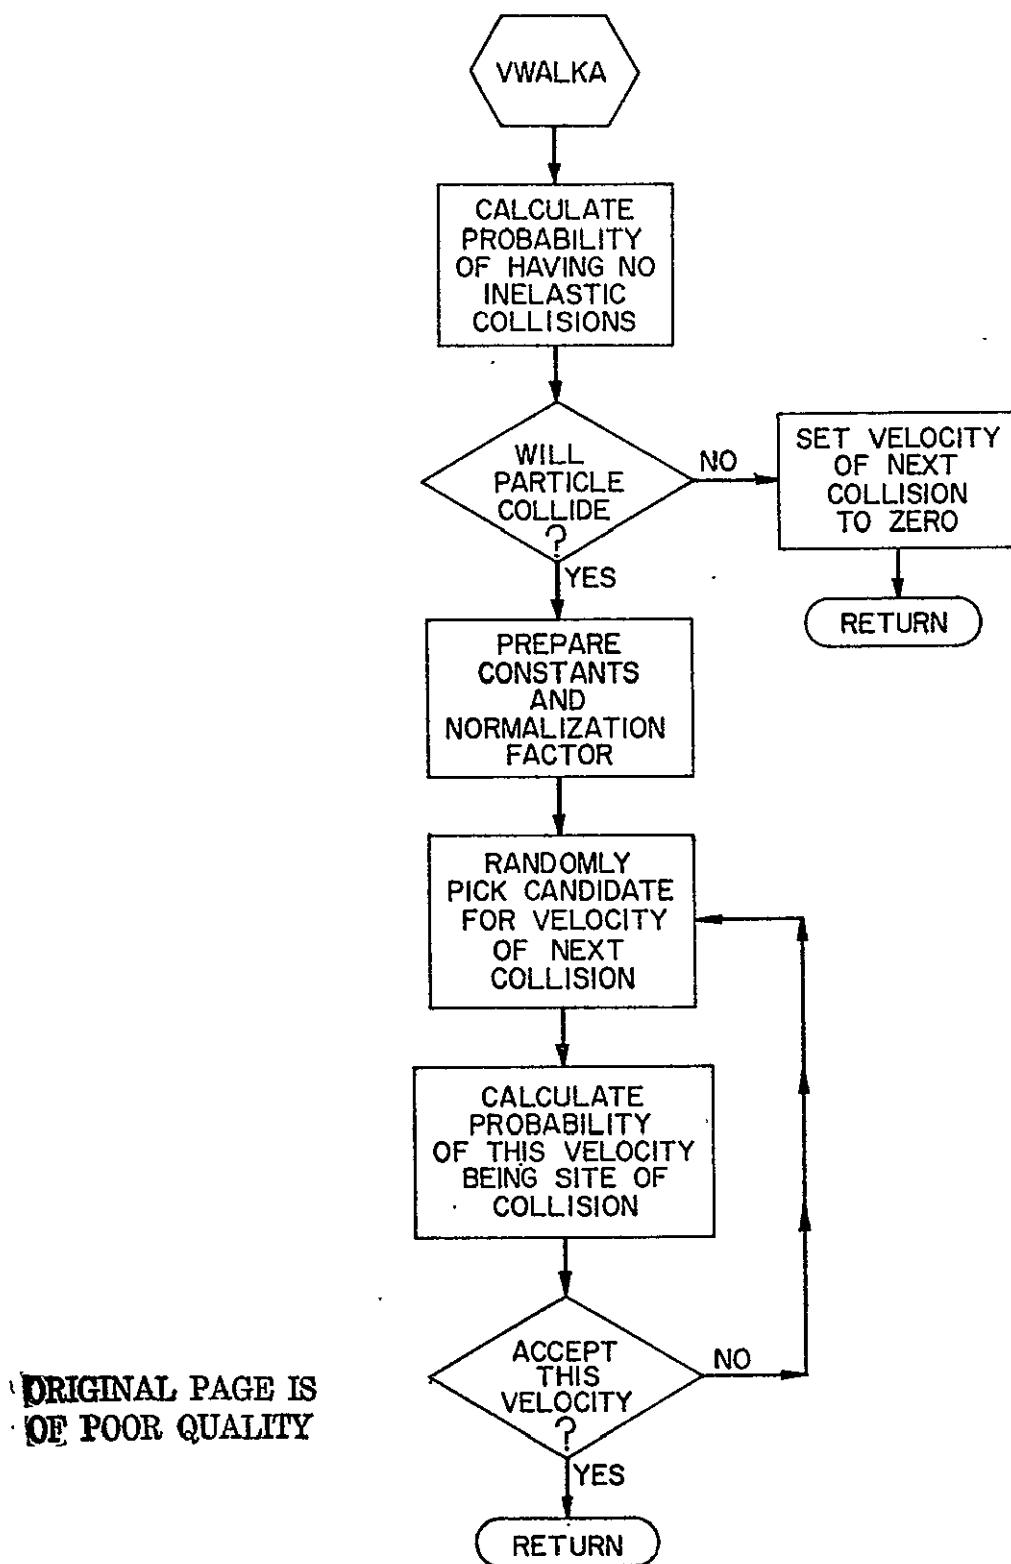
VWALKA

CALCULATE PROBABILITY OF HAVING NO INELASTIC COLLISIONS

WILL PARTICLE COLLIDE ?

NO

SET VELOCITY OF NEXT COLLISION TO ZERO

RETURN

YES

PREPARE CONSTANTS AND NORMALIZATION FACTOR

RANDOMLY PICK CANDIDATE FOR VELOCITY OF NEXT COLLISION

CALCULATE PROBABILITY OF THIS VELOCITY BEING SITE OF COLLISION

ACCEPT THIS VELOCITY ?

NO

YES

RETURN

ORIGINAL PAGE IS OF POOR QUALITY